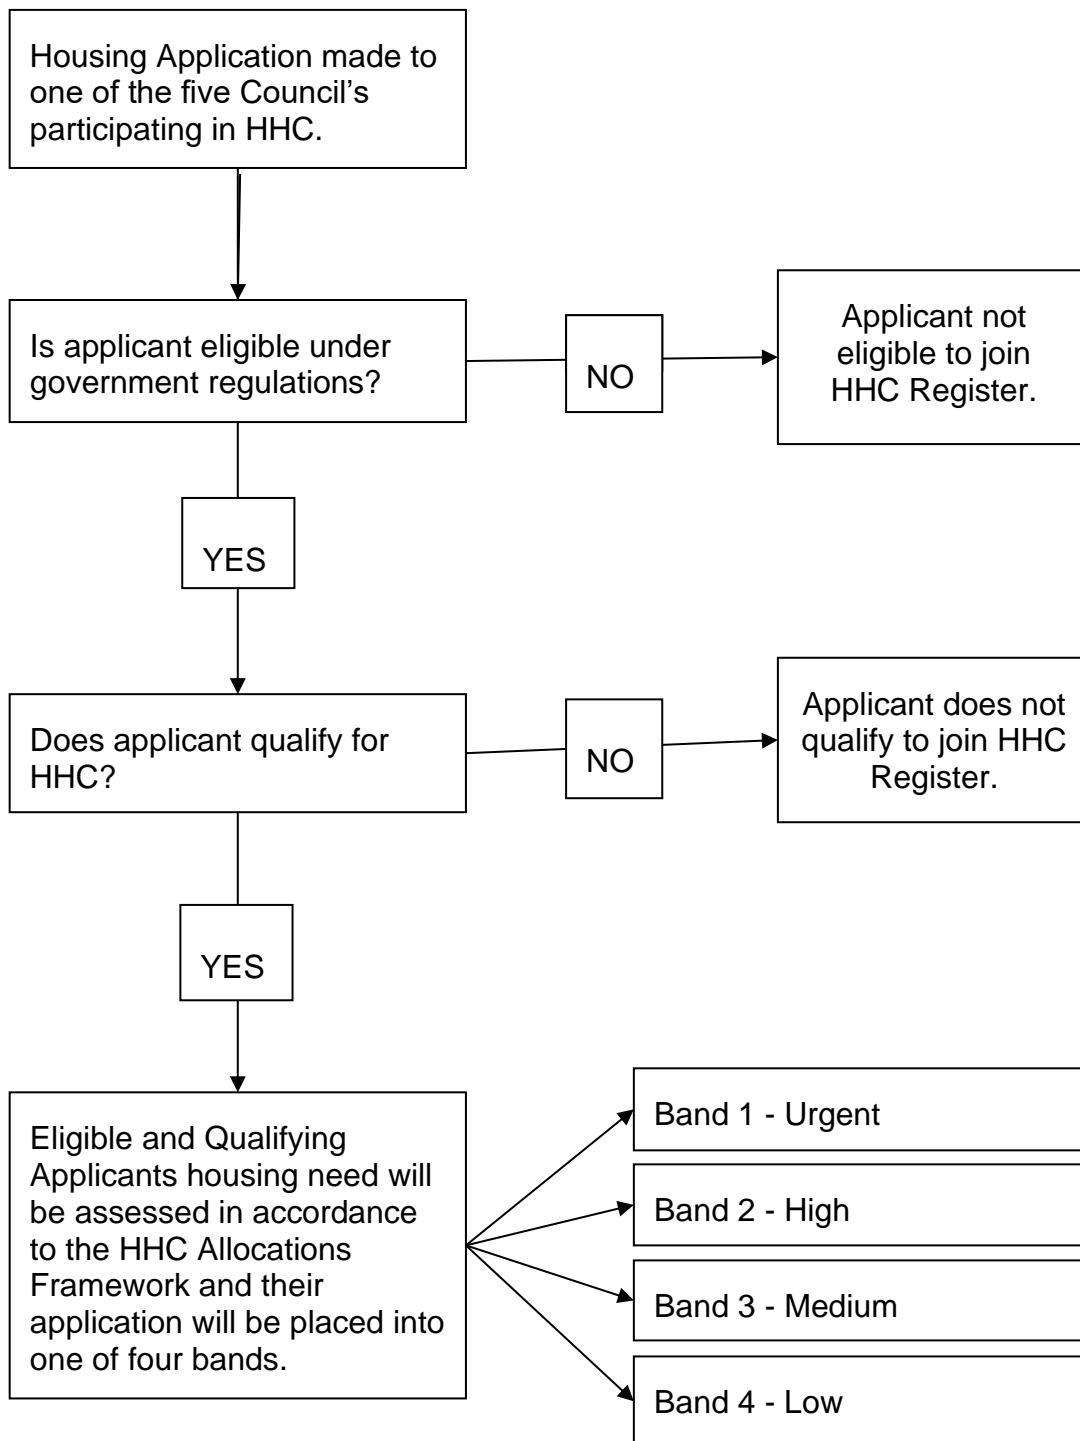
Housing Application made to one of the five Council's participating in HHC.

Is applicant eligible under government regulations?

NO

Applicant not eligible to join HHC Register.

YES

Does applicant qualify for HHC?

NO

Applicant does not qualify to join HHC Register.

YES

Eligible and Qualifying Applicants housing need will be assessed in accordance to the HHC Allocations Framework and their application will be placed into one of four bands.

Band 1 - Urgent

Band 2 - High

Band 3 - Medium

Band 4 - Low